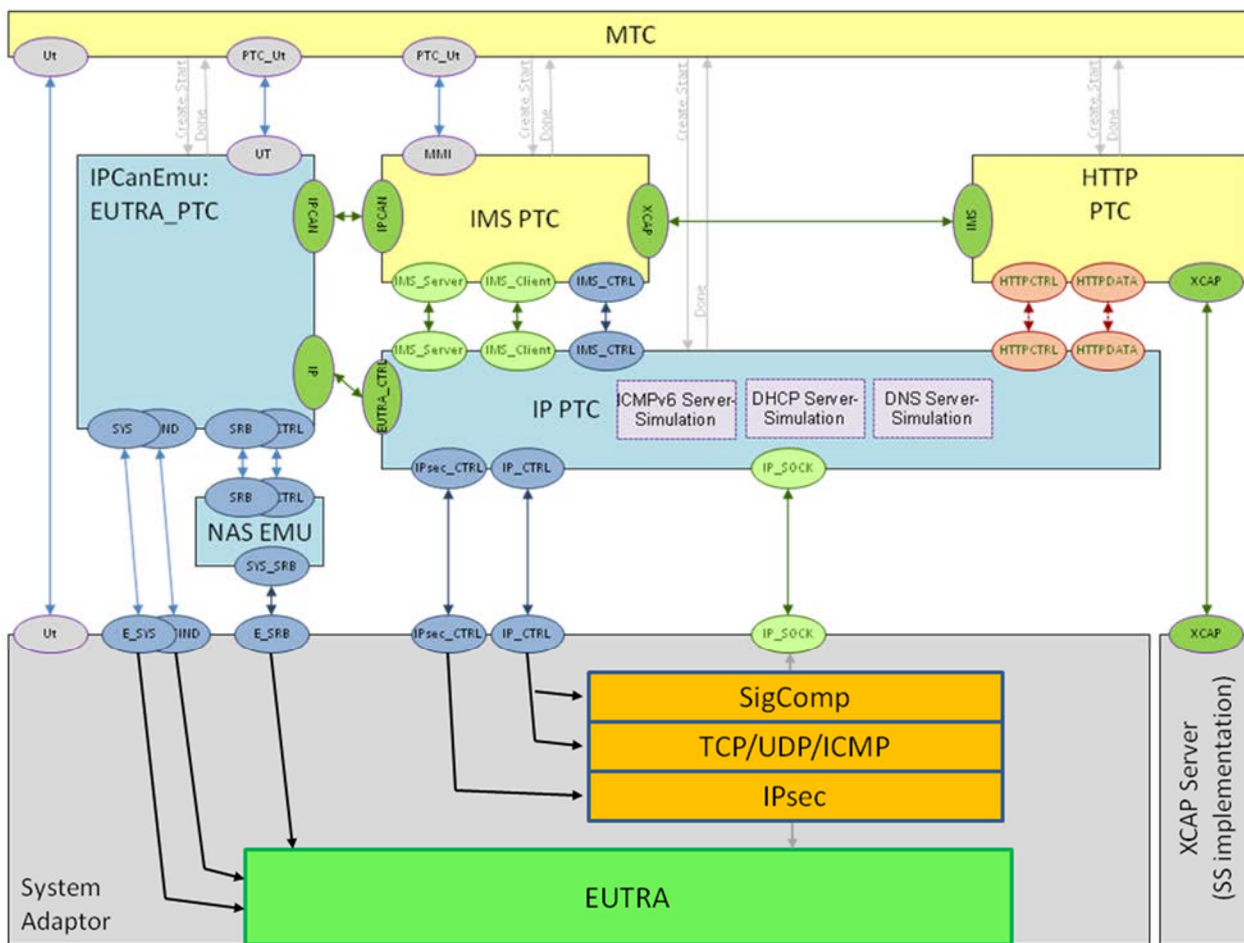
MTC

Ut

PTC_Ut

PTC_Ut

Create Start

Done

Create Start

Done

Create Start

Done

Create Start

Done

UT

MMI

IPCanEmu:
EUTRA_PTC

IPCAN

IPCAN

IMS PTC

XCAP

IMS

HTTP
PTC

IMS_Server

IMS_Client

IMS_CTRL

HTTPCTRL

HTTPDATA

XCAP

IMS_Server

IMS_Client

IMS_CTRL

HTTPCTRL

HTTPDATA

IP

EUTRA_CTRL

IP PTC

ICMPv6 Server-Simulation

DHCP Server-Simulation

DNS Server-Simulation

SYS

IND

SRB

CTRL

IPsec_CTRL

IP_CTRL

IP_SOCK

SRB

CTRL

NAS EMU

SYS_SRB

Ut

E_SYS

IND

E_SRB

IPsec_CTRL

IP_CTRL

IP_SOCK

XCAP

SigComp

TCP/UDP/ICMP

IPsec

XCAP Server
(SS implementation)

System
Adaptor

EUTRA